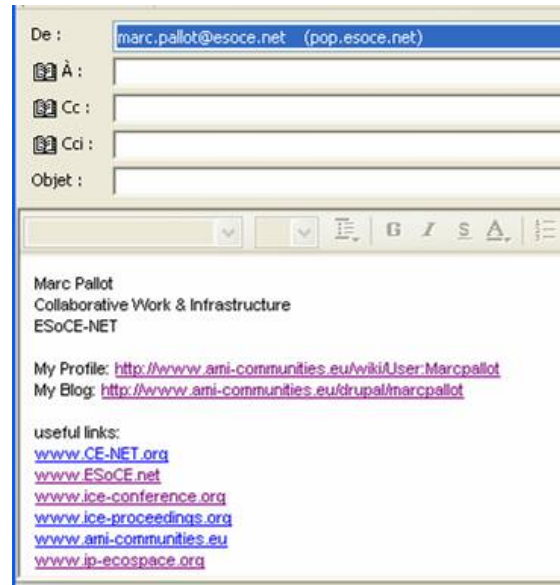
De : marc.pallot@esoce.net (pop.esoce.net)
À :
Cc :
Cci :
Objet :

G I S A

Marc Pallot
Collaborative Work & Infrastructure
ESoCE-NET

My Profile: http://www.ami-communities.eu/wiki/User:Marcpallot
My Blog: http://www.ami-communities.eu/drupal/marcpallot

useful links:
www.CE-NET.org
www.ESoCE.net
www.ice-conference.org
www.ice-proceedings.org
www.ami-communities.eu
www.ip-ecospace.org